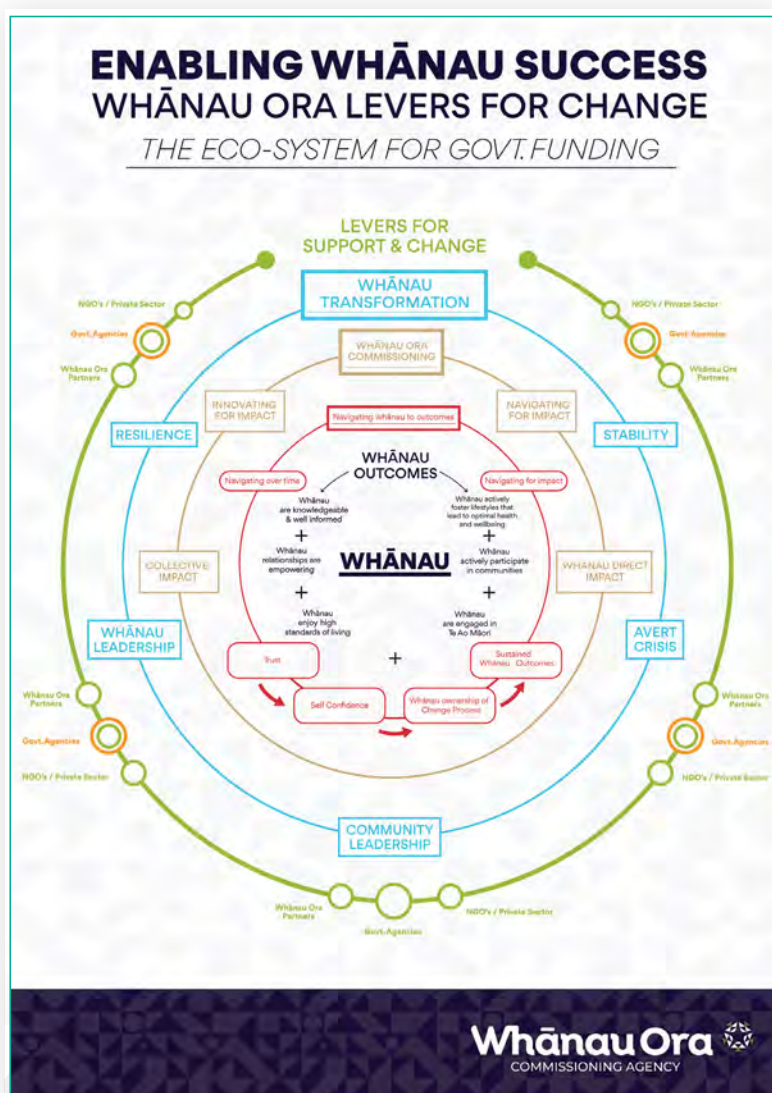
ENABLING WHĀNAU SUCCESS
WHĀNAU ORA LEVERS FOR CHANGE
THE ECO-SYSTEM FOR GOVT.FUNDING

LEVERS FOR SUPPORT & CHANGE

WHĀNAU TRANSFORMATION

NGO's / Private Sector
Govt.Agencies
Whānau Ora Partners

NGO's / Private Sector
Govt.Agencies
Whānau Ora Partners

WHĀNAU ORA COMMISSIONING

INNOVATING FOR IMPACT

NAVIGATING FOR IMPACT

RESILIENCE

STABILITY

Navigating whānau to outcomes

WHĀNAU OUTCOMES

Navigating over time

Navigating for impact

Whānau are knowledgeable & well informed

+

Whānau relationships are empowering

+

Whānau enjoy high standards of living

Whānau actively foster lifestyles that lead to optimal health and wellbeing

+

Whānau actively participate in communities

+

Whānau are engaged in Te Ao Māori

WHĀNAU

COLLECTIVE IMPACT

WHĀNAU DIRECT IMPACT

WHĀNAU LEADERSHIP

AVERT CRISIS

+

Trust

Self Confidence

Whānau ownership of Change Process

Sustained Whānau Outcomes

Whānau Ora Partners
Govt.Agencies
NGO's / Private Sector

Whānau Ora Partners
Govt.Agencies
NGO's / Private Sector

COMMUNITY LEADERSHIP

Whānau Ora Partners
Govt.Agencies
NGO's / Private Sector

Whānau Ora
COMMISSIONING AGENCY